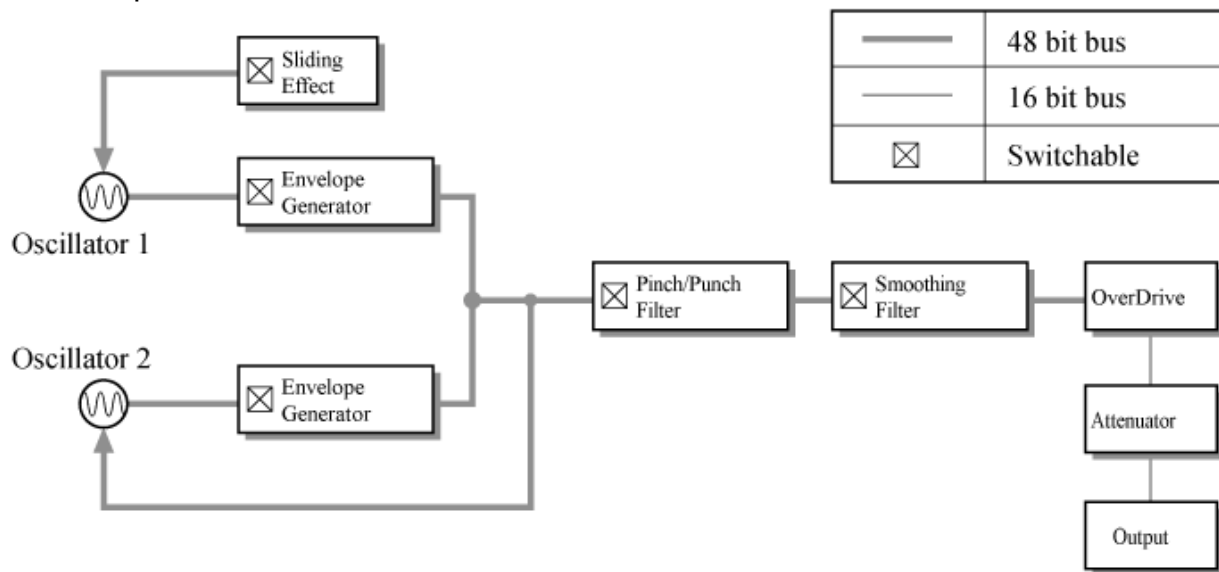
Sliding Effect

| | 48 bit bus |
|---|---|
| | 16 bit bus |
| ⊠ | Switchable |

Envelope Generator

Oscillator 1

Pinch/Punch Filter

Smoothing Filter

OverDrive

Oscillator 2

Envelope Generator

Attenuator

Output